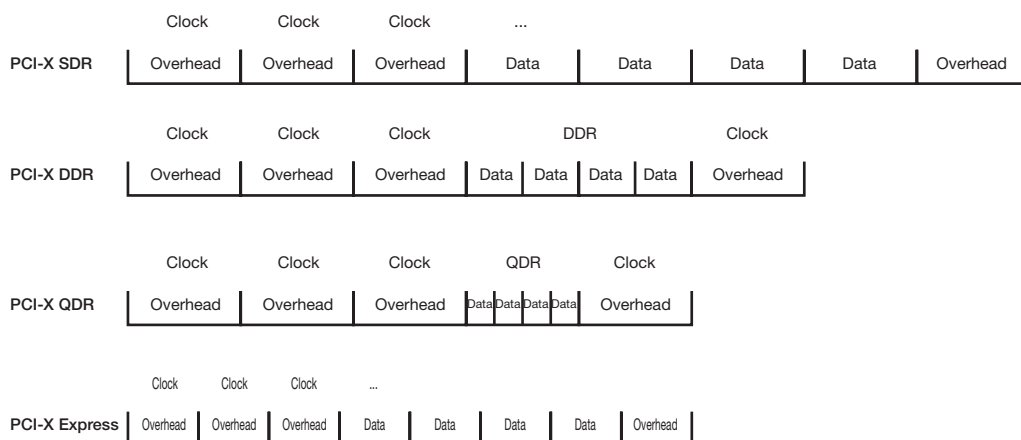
Clock Clock Clock ...

PCI-X SDR Overhead Overhead Overhead Data Data Data Data Overhead

Clock Clock Clock DDR Clock

PCI-X DDR Overhead Overhead Overhead Data Data Data Data Overhead

Clock Clock Clock QDR Clock

PCI-X QDR Overhead Overhead Overhead Data Data Data Data Overhead

Clock Clock Clock ...

PCI-X Express Overhead Overhead Overhead Data Data Data Data Overhead